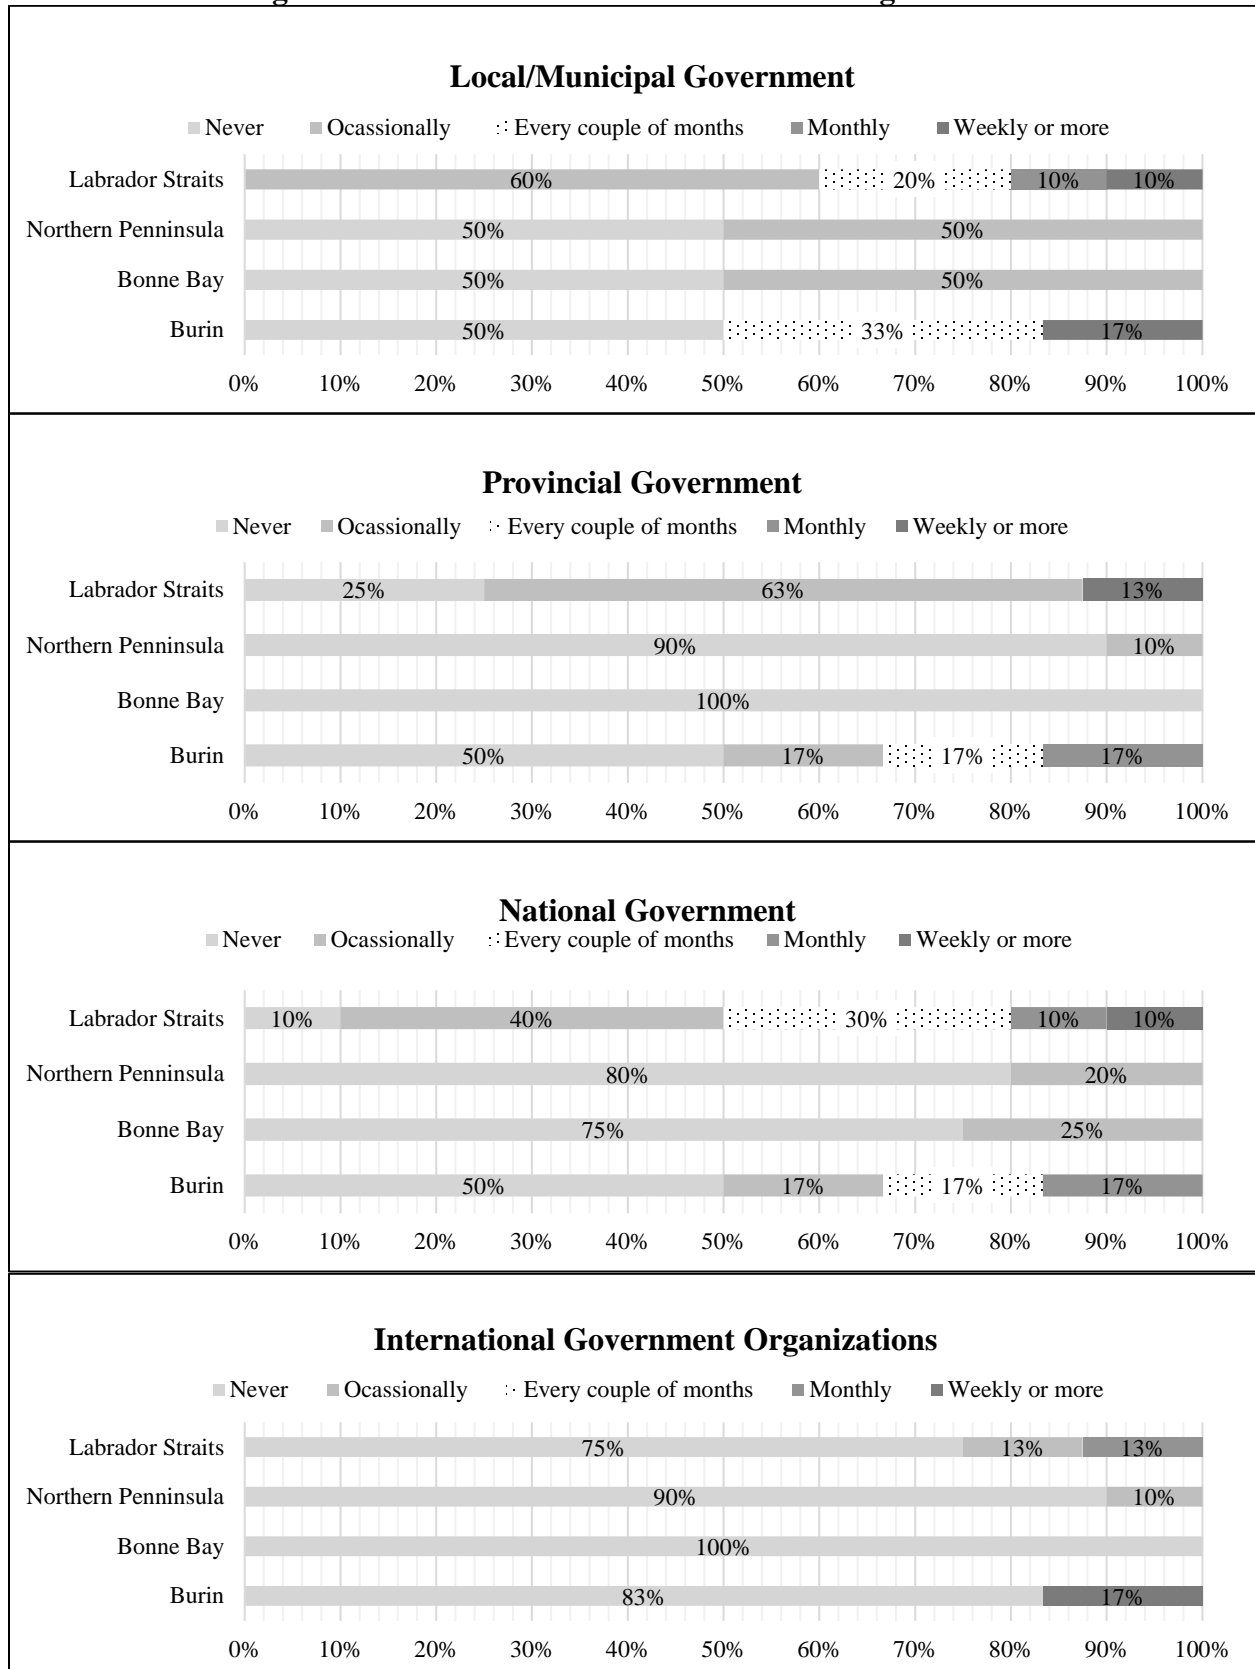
Local/Municipal Government

Never   Ocassionally   Every couple of months   Monthly   Weekly or more

Labrador Straits 60% 20% 10% 10%
Northern Penninsula 50% 50%
Bonne Bay 50% 50%
Burin 50% 33% 17%

0% 10% 20% 30% 40% 50% 60% 70% 80% 90% 100%

Provincial Government

Never   Ocassionally   Every couple of months   Monthly   Weekly or more

Labrador Straits 25% 63% 13%
Northern Penninsula 90% 10%
Bonne Bay 100%
Burin 50% 17% 17% 17%

0% 10% 20% 30% 40% 50% 60% 70% 80% 90% 100%

National Government

Never   Ocassionally   Every couple of months   Monthly   Weekly or more

Labrador Straits 10% 40% 30% 10% 10%
Northern Penninsula 80% 20%
Bonne Bay 75% 25%
Burin 50% 17% 17% 17%

0% 10% 20% 30% 40% 50% 60% 70% 80% 90% 100%

International Government Organizations

Never   Ocassionally   Every couple of months   Monthly   Weekly or more

Labrador Straits 75% 13% 13%
Northern Penninsula 90% 10%
Bonne Bay 100%
Burin 83% 17%

0% 10% 20% 30% 40% 50% 60% 70% 80% 90% 100%